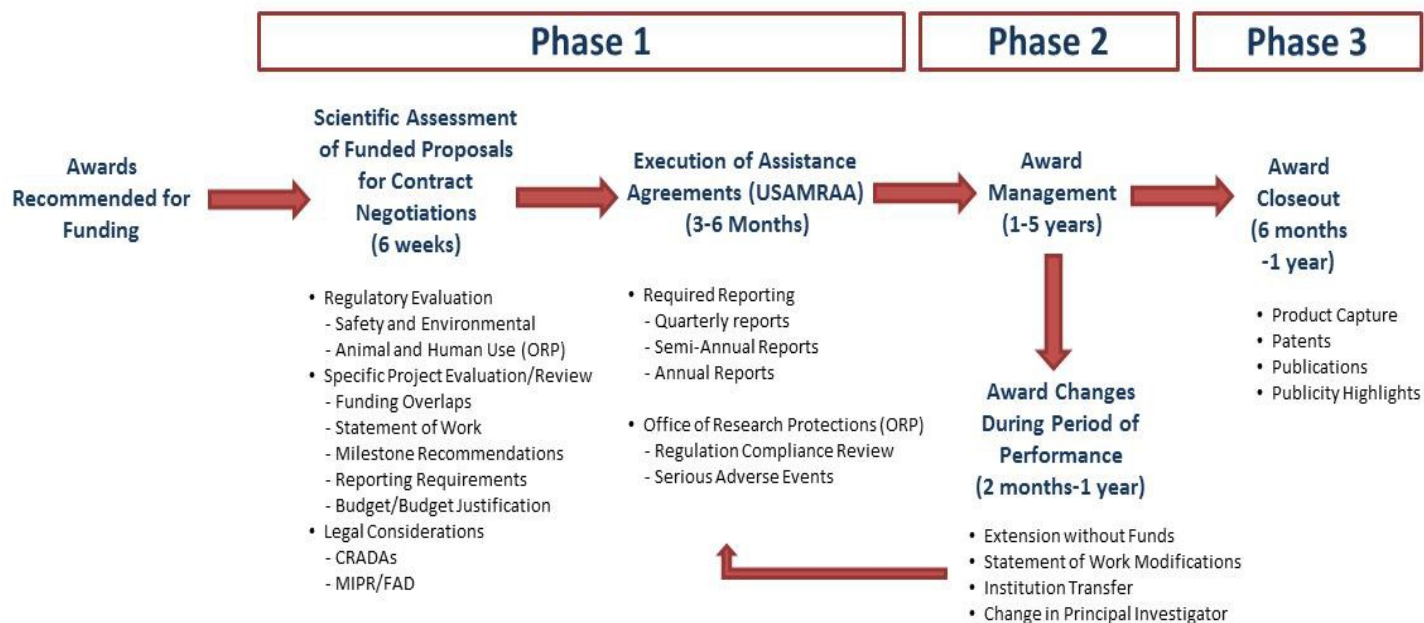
Phase 1

Phase 2

Phase 3

Awards Recommended for Funding

Scientific Assessment of Funded Proposals for Contract Negotiations (6 weeks)

• Regulatory Evaluation
- Safety and Environmental
- Animal and Human Use (ORP)
• Specific Project Evaluation/Review
- Funding Overlaps
- Statement of Work
- Milestone Recommendations
- Reporting Requirements
- Budget/Budget Justification
• Legal Considerations
- CRADAs
- MIPR/FAD

Execution of Assistance Agreements (USAMRAA) (3-6 Months)

• Required Reporting
- Quarterly reports
- Semi-Annual Reports
- Annual Reports

• Office of Research Protections (ORP)
- Regulation Compliance Review
- Serious Adverse Events

Award Management (1-5 years)

Award Changes During Period of Performance (2 months-1 year)

• Extension without Funds
• Statement of Work Modifications
• Institution Transfer
• Change in Principal Investigator

Award Closeout (6 months -1 year)

• Product Capture
• Patents
• Publications
• Publicity Highlights